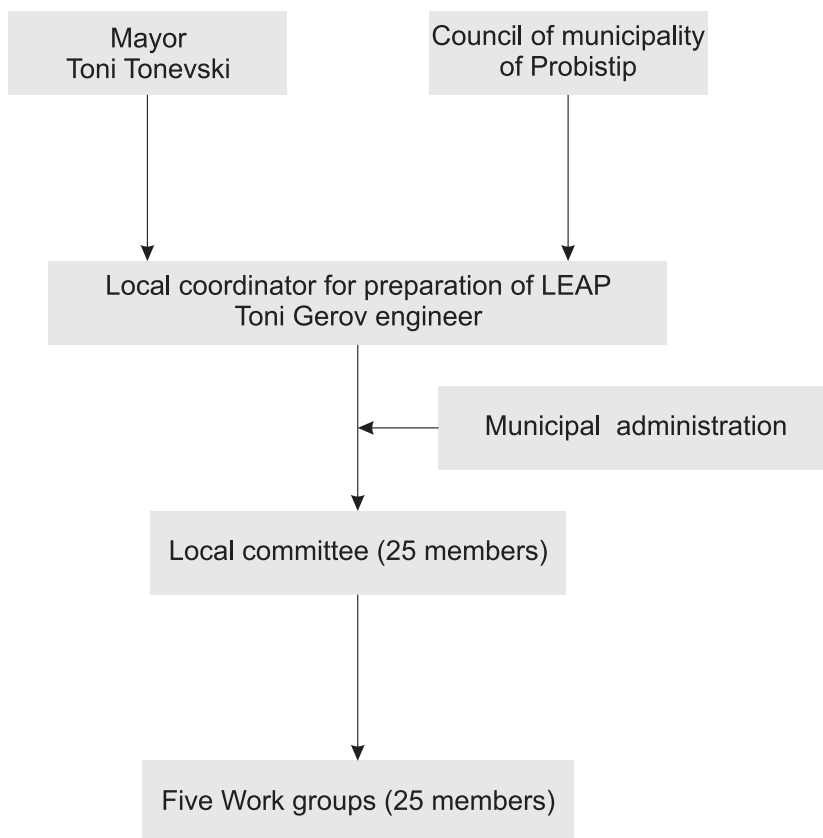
Mayor
Toni Tonevski

Council of municipality
of Probistip

Local coordinator for preparation of LEAP
Toni Gerov engineer

Municipal administration

Local committee (25 members)

Five Work groups (25 members)